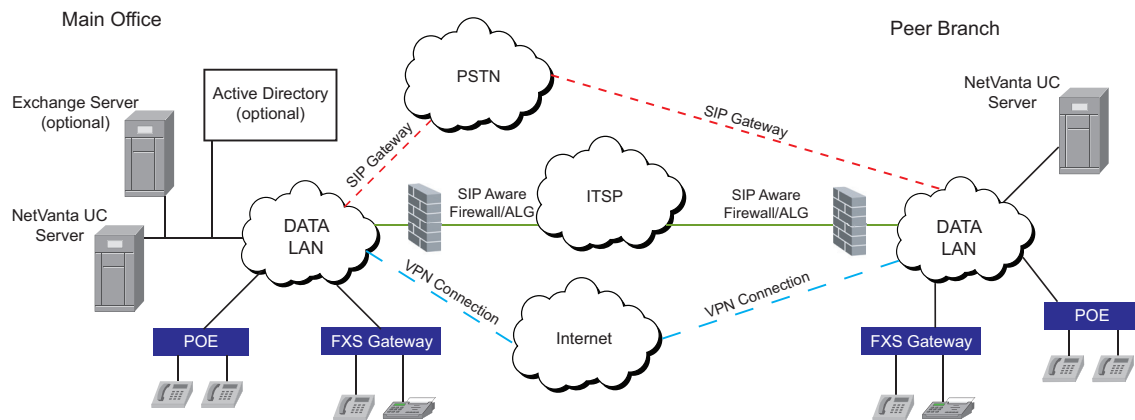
Main Office

Peer Branch

PSTN

Active Directory (optional)

Exchange Server (optional)

NetVanta UC Server

SIP Gateway

SIP Gateway

NetVanta UC Server

DATA LAN

SIP Aware Firewall/ALG

ITSP

SIP Aware Firewall/ALG

DATA LAN

VPN Connection

VPN Connection

Internet

POE

FXS Gateway

FXS Gateway

POE